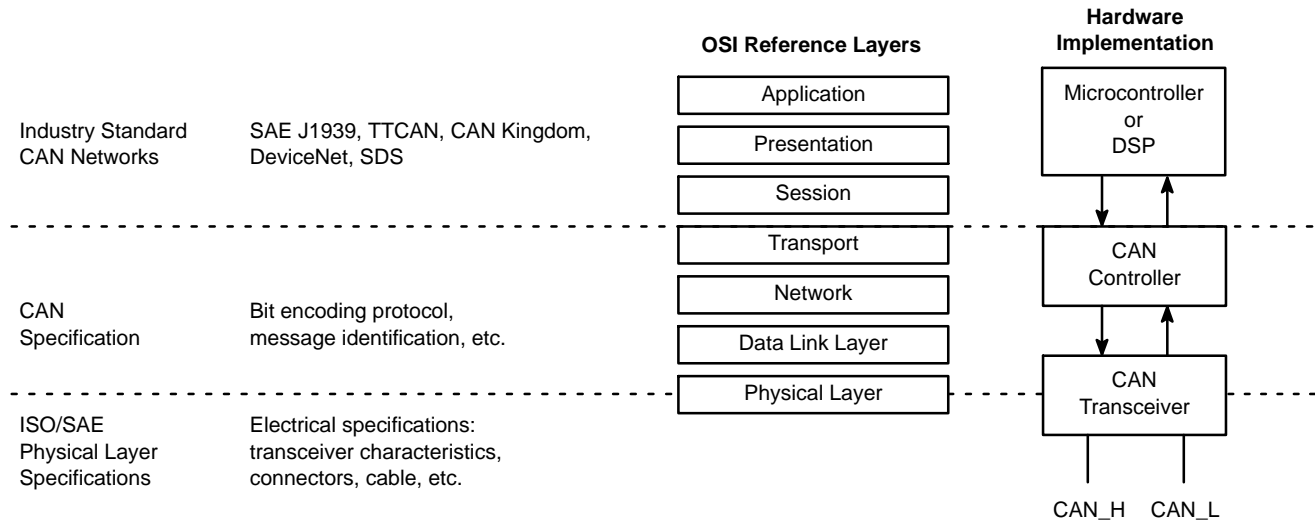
OSI Reference Layers

Hardware Implementation

Industry Standard CAN Networks

SAE J1939, TTCAN, CAN Kingdom, DeviceNet, SDS

Application

Presentation

Session

Microcontroller or DSP

Transport

Network

Data Link Layer

CAN Controller

CAN Specification

Bit encoding protocol, message identification, etc.

Physical Layer

CAN Transceiver

ISO/SAE Physical Layer Specifications

Electrical specifications: transceiver characteristics, connectors, cable, etc.

CAN_H CAN_L